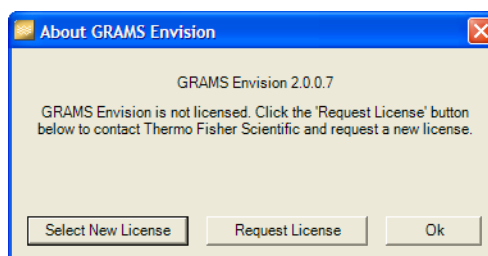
About GRAMS Envision

GRAMS Envision 2.0.0.7

GRAMS Envision is not licensed. Click the 'Request License' button below to contact Thermo Fisher Scientific and request a new license.

Select New License

Request License

Ok